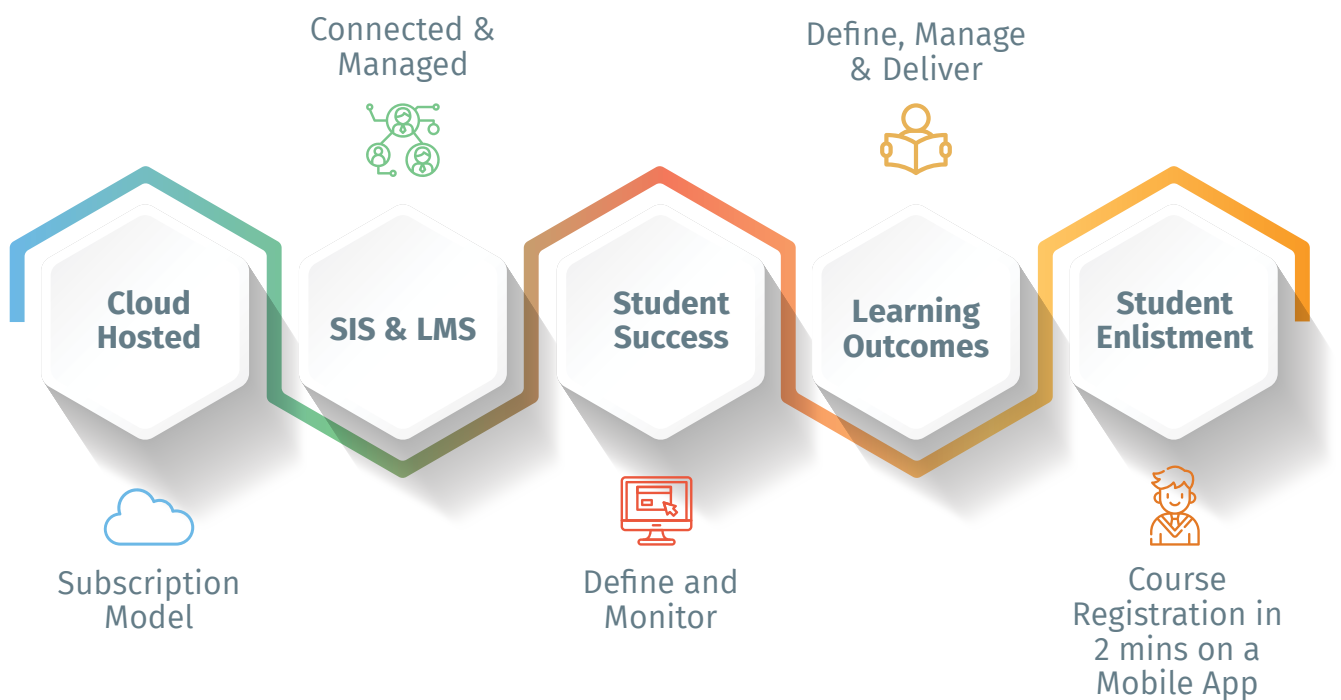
Connected & Managed

Define, Manage & Deliver

Cloud Hosted

SIS & LMS

Student Success

Learning Outcomes

Student Enlistment

Subscription Model

Define and Monitor

Course Registration in 2 mins on a Mobile App